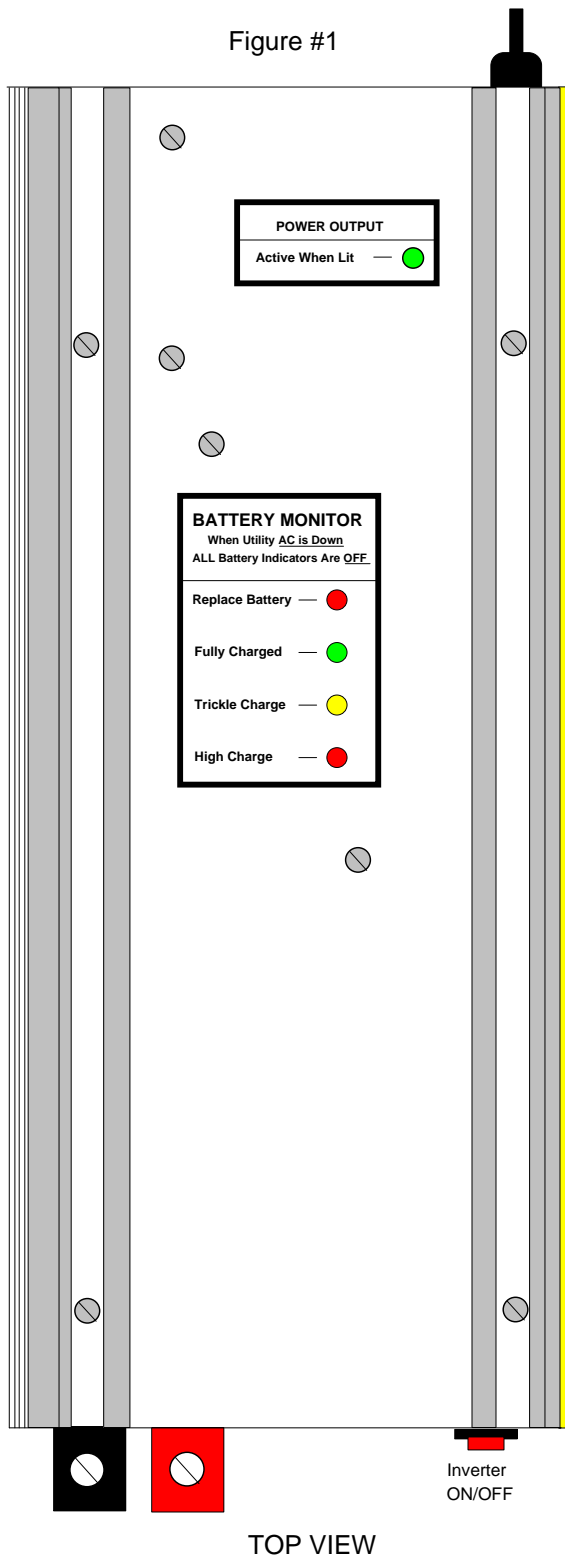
Figure #1

POWER OUTPUT

Active When Lit

BATTERY MONITOR
When Utility AC is Down
ALL Battery Indicators Are OFF

Replace Battery

Fully Charged

Trickle Charge

High Charge

Inverter ON/OFF

TOP VIEW